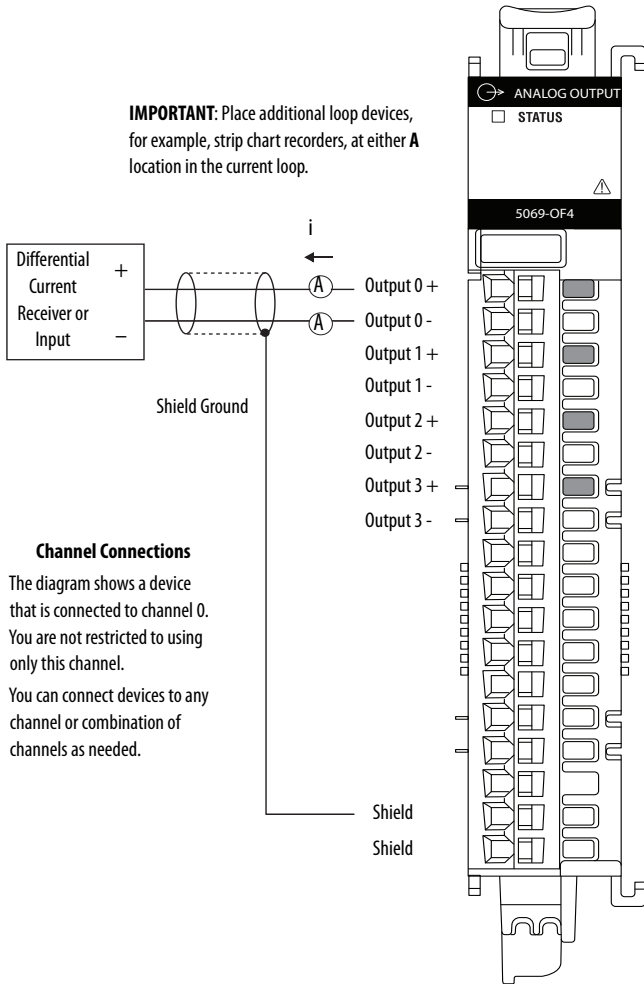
IMPORTANT: Place additional loop devices, for example, strip chart recorders, at either A location in the current loop.

ANALOG OUTPUT
STATUS
5069-OF4

i

Differential Current Receiver or Input
+
−

A
A

Output 0 +
Output 0 -
Output 1 +
Output 1 -
Output 2 +
Output 2 -
Output 3 +
Output 3 -

Shield Ground

Channel Connections

The diagram shows a device that is connected to channel 0. You are not restricted to using only this channel.

You can connect devices to any channel or combination of channels as needed.

Shield
Shield